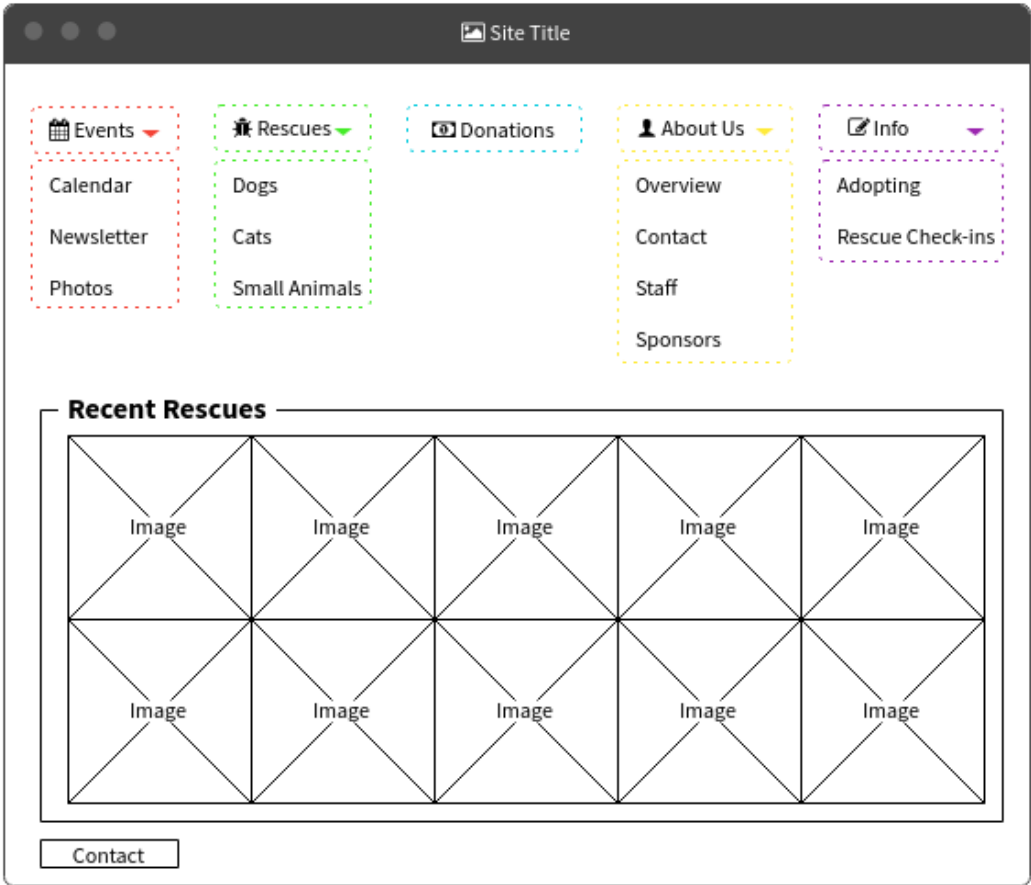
Site Title

Events
Calendar
Newsletter
Photos

Rescues
Dogs
Cats
Small Animals

Donations

About Us
Overview
Contact
Staff
Sponsors

Info
Adopting
Rescue Check-ins

Recent Rescues

| Image | Image | Image | Image | Image |
|---|---|---|---|---|
| Image | Image | Image | Image | Image |

Contact